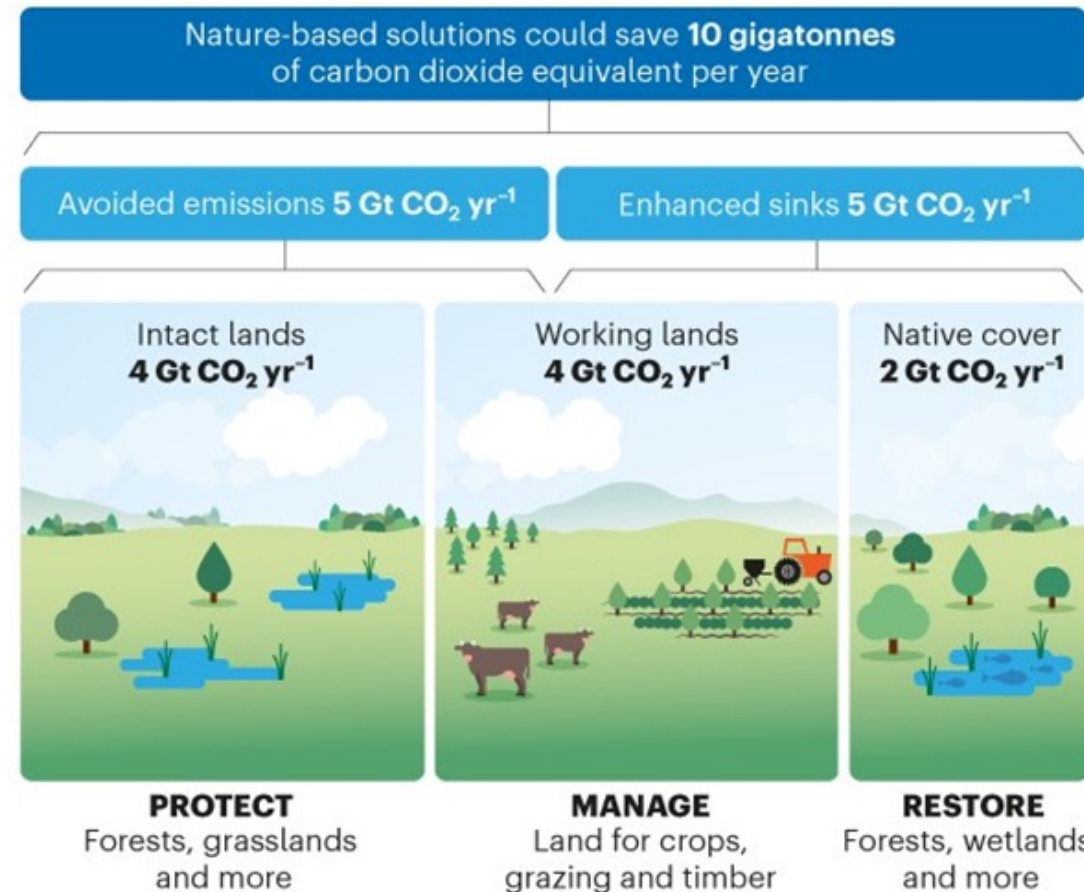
Nature-based solutions could save **10 gigatonnes** of carbon dioxide equivalent per year

Avoided emissions **5 Gt $CO_2$ $yr^{-1}$**

Enhanced sinks **5 Gt $CO_2$ $yr^{-1}$**

Intact lands
**4 Gt $CO_2$ $yr^{-1}$**

Working lands
**4 Gt $CO_2$ $yr^{-1}$**

Native cover
**2 Gt $CO_2$ $yr^{-1}$**

**PROTECT**
Forests, grasslands and more

**MANAGE**
Land for crops, grazing and timber

**RESTORE**
Forests, wetlands and more